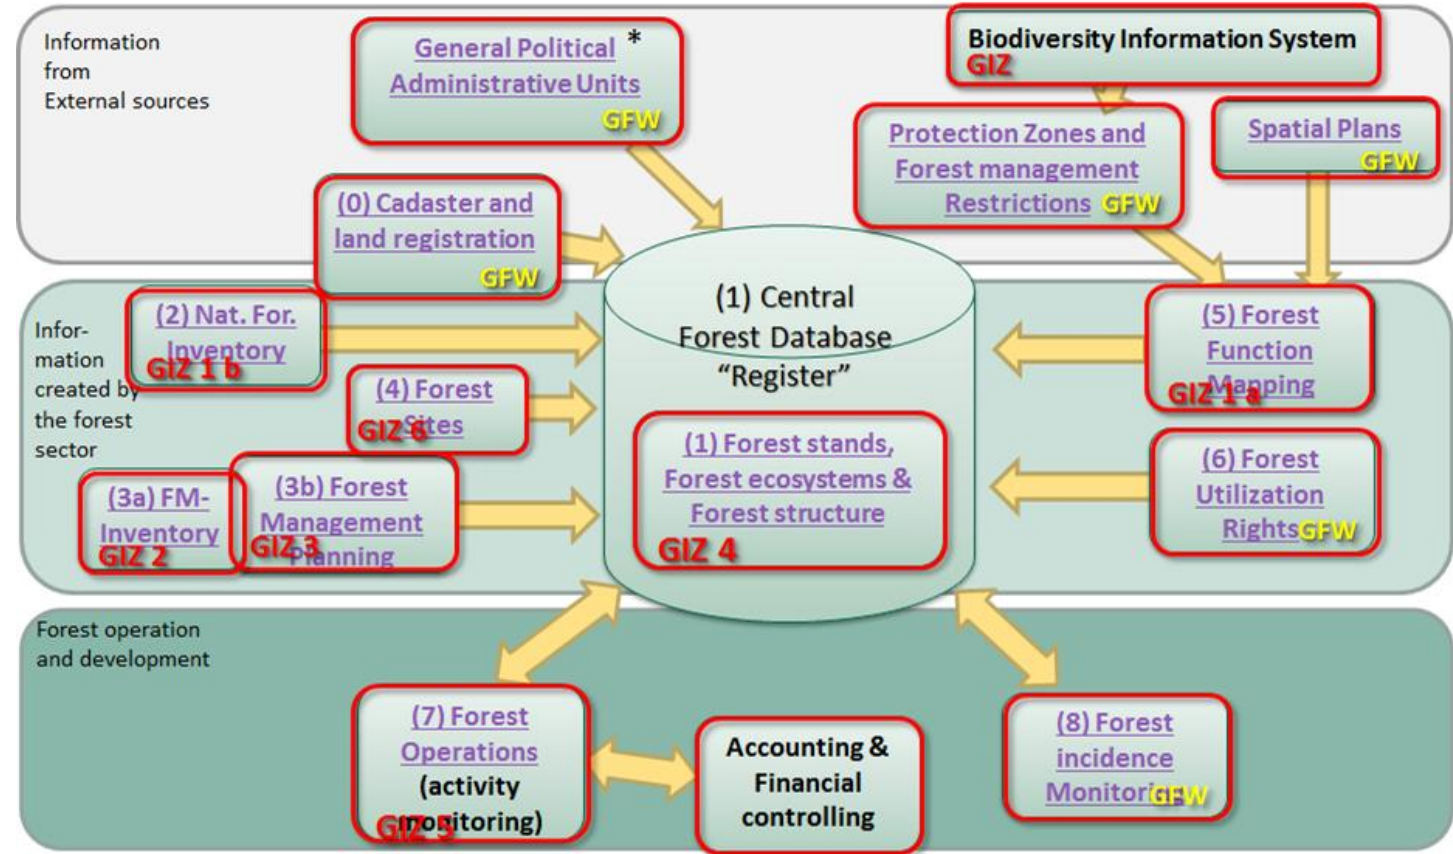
Information from External sources

General Political Administrative Units *
GFW

Biodiversity Information System
GIZ

Protection Zones and Forest management Restrictions GFW

Spatial Plans
GFW

(0) Cadaster and land registration
GFW

Infor-mation created by the forest sector

(2) Nat. For. Inventory
GIZ 1 b

(1) Central Forest Database "Register"

(5) Forest Function Mapping
GIZ 1 a

(4) Forest Sites
GIZ 6

(1) Forest stands, Forest ecosystems & Forest structure
GIZ 4

(6) Forest Utilization Rights GFW

(3a) FM-Inventory
GIZ 2

(3b) Forest Management Planning
GIZ 3

Forest operation and development

(7) Forest Operations (activity monitoring)
GIZ 5

Accounting & Financial controlling

(8) Forest incidence Monitoring GFW